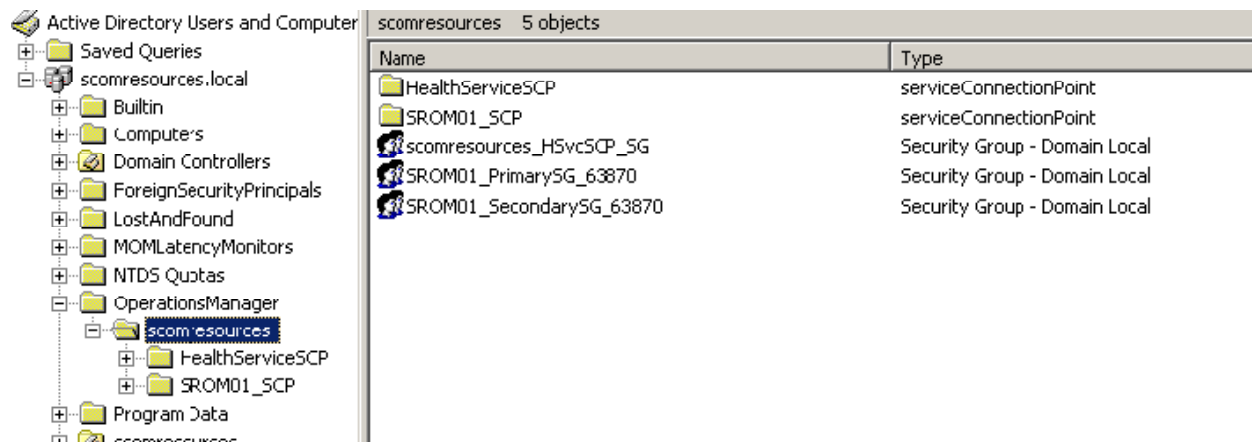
Active Directory Users and Computer
Saved Queries
scomresources.local
Builtin
Computers
Domain Controllers
ForeignSecurityPrincipals
LostAndFound
MOMLatencyMonitors
NTDS Quotas
OperationsManager
scomresources
HealthServiceSCP
SROM01_SCP
Program Data
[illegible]

scomresources 5 objects

| Name | Type |
|---|---|
| HealthServiceSCP | serviceConnectionPoint |
| SROM01_SCP | serviceConnectionPoint |
| scomresources_HSvcSCP_SG | Security Group - Domain Local |
| SROM01_PrimarySG_63870 | Security Group - Domain Local |
| SROM01_SecondarySG_63870 | Security Group - Domain Local |